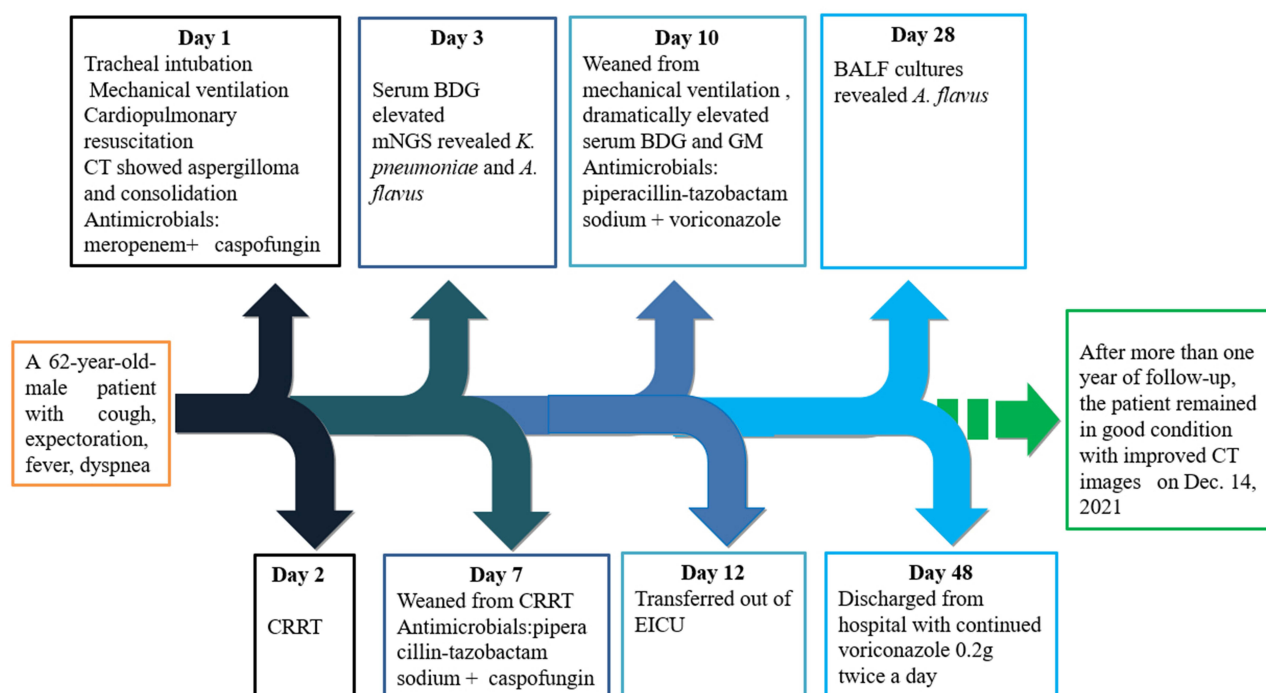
Day 1
Tracheal intubation
Mechanical ventilation
Cardiopulmonary resuscitation
CT showed aspergilloma and consolidation
Antimicrobials: meropenem+ caspofungin

Day 3
Serum BDG elevated
mNGS revealed K. pneumoniae and A. flavus

Day 10
Weaned from mechanical ventilation , dramatically elevated serum BDG and GM
Antimicrobials: piperacillin-tazobactam sodium + voriconazole

Day 28
BALF cultures revealed A. flavus

A 62-year-old-male patient with cough, expectoration, fever, dyspnea

After more than one year of follow-up, the patient remained in good condition with improved CT images on Dec. 14, 2021

Day 2
CRRT

Day 7
Weaned from CRRT
Antimicrobials:pipera cillin-tazobactam sodium + caspofungin

Day 12
Transferred out of EICU

Day 48
Discharged from hospital with continued voriconazole 0.2g twice a day